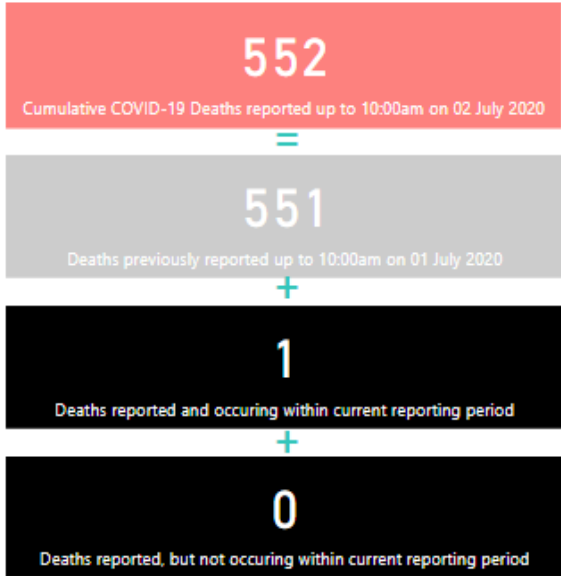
552

Cumulative COVID-19 Deaths reported up to 10:00am on 02 July 2020

=

551

Deaths previously reported up to 10:00am on 01 July 2020

+

1

Deaths reported and occuring within current reporting period

+

0

Deaths reported, but not occuring within current reporting period